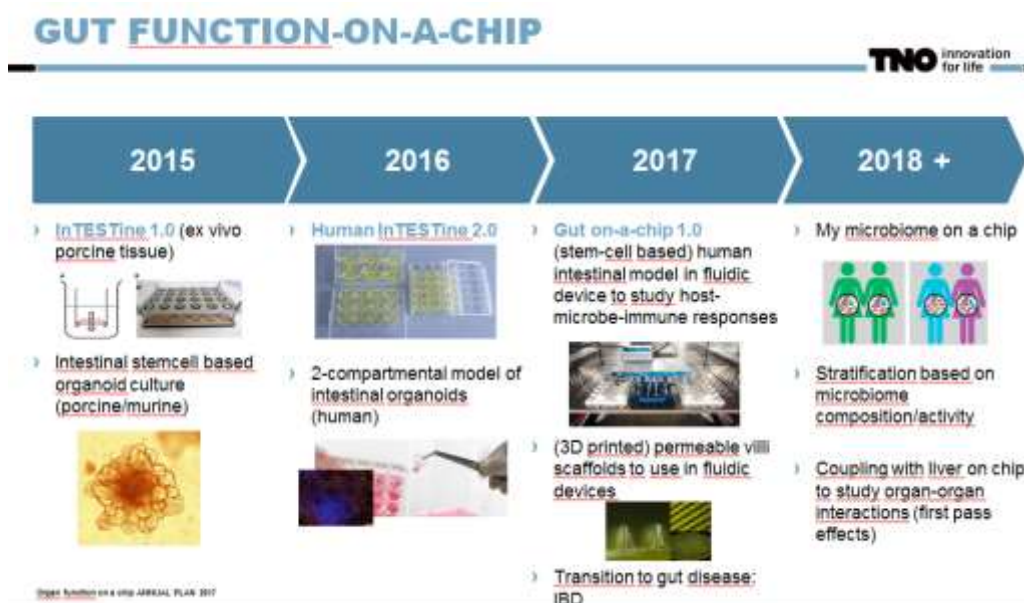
GUT FUNCTION-ON-A-CHIP

TNO innovation for life

2015

2016

2017

2018 +

› InTESTine 1.0 (ex vivo porcine tissue)

› Intestinal stemcell based organoid culture (porcine/murine)

› Human InTESTine 2.0

› 2-compartmental model of intestinal organoids (human)

› Gut on-a-chip 1.0 (stem-cell based) human intestinal model in fluidic device to study host-microbe-immune responses

› (3D printed) permeable villi scaffolds to use in fluidic devices

› Transition to gut disease: IBD

› My microbiome on a chip

› Stratification based on microbiome composition/activity

› Coupling with liver on chip to study organ-organ interactions (first pass effects)

Organ function on a chip ANNUAL PLAN 2017